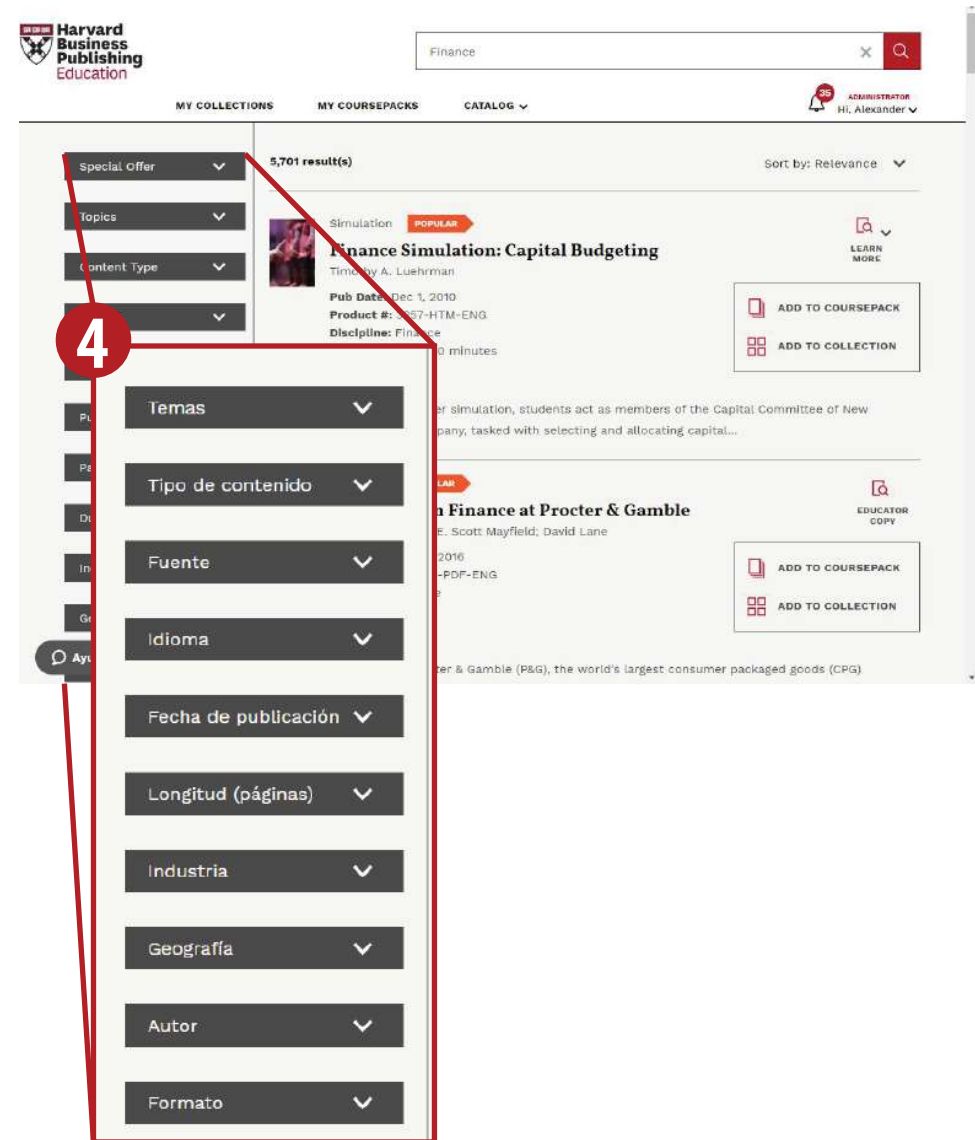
Harvard Business Publishing Education

Finance

MY COLLECTIONS MY COURSEPACKS CATALOG

35 ADMINISTRATOR Hi, Alexander

Special Offer

Topics

Content Type

5,701 result(s)

Sort by: Relevance

Simulation POPULAR

Finance Simulation: Capital Budgeting

Timo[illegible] by A. Luehrman

Pub Date: Dec 1, 2010

Product #: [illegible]57-HTM-ENG

Discipline: Fina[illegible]

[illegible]0 minutes

LEARN MORE

ADD TO COURSEPACK

ADD TO COLLECTION

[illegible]er simulation, students act as members of the Capital Committee of New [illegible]pany, tasked with selecting and allocating capital...

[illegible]LAR

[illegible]n Finance at Procter & Gamble

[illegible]E. Scott Mayfield; David Lane

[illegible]2016

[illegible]-PDF-ENG

EDUCATOR COPY

ADD TO COURSEPACK

ADD TO COLLECTION

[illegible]ter & Gamble (P&G), the world's largest consumer packaged goods (CPG)

Ayu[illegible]

4

Temas

Tipo de contenido

Fuente

Idioma

Fecha de publicación

Longitud (páginas)

Industria

Geografía

Autor

Formato